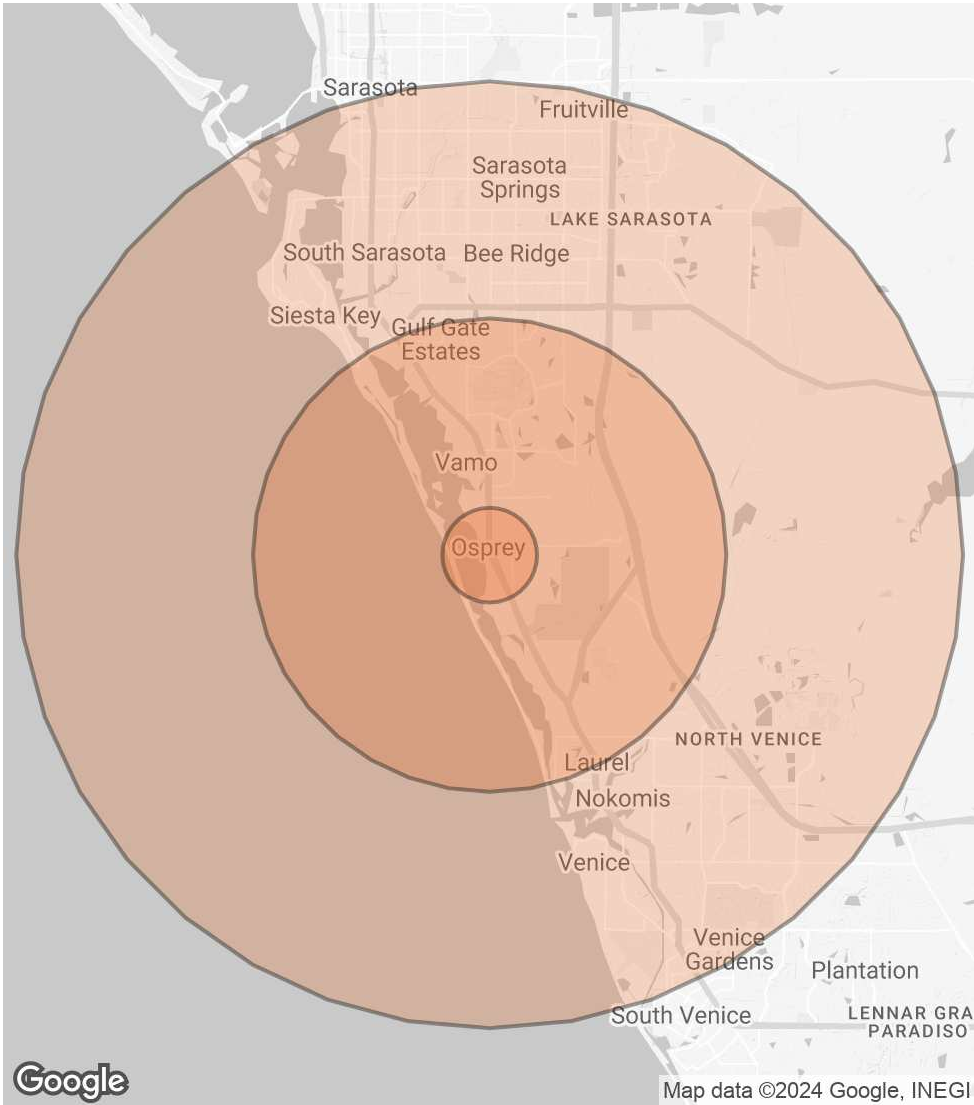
Sarasota
Fruitville
Sarasota Springs
LAKE SARASOTA
South Sarasota
Bee Ridge
Siesta Key
Gulf Gate Estates
Vamo
Osprey
NORTH VENICE
Laurel
Nokomis
Venice
Venice Gardens
Plantation
South Venice
LENNAR GRA PARADISO
Google
Map data ©2024 Google, INEGI